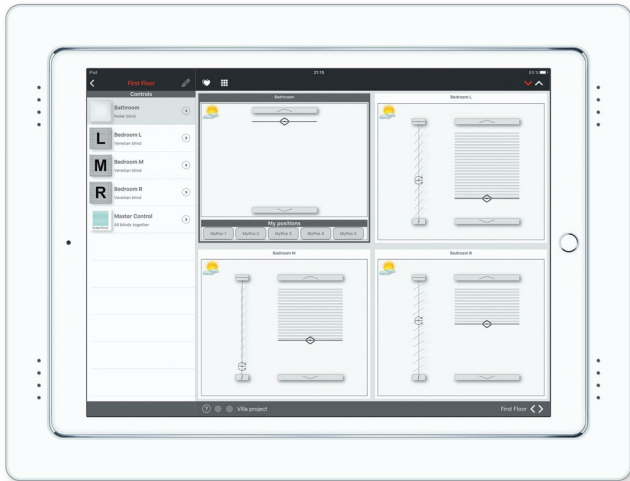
iPad
21:15
First Floor
Controls
Bathroom
Roller blind
L
Bedroom L
Venetian blind
M
Bedroom M
Venetian blind
R
Bedroom R
Venetian blind
Master Control
All blinds together
Bathroom
My positions
MyPos 1
MyPos 2
MyPos 3
MyPos 4
MyPos 5
Bedroom L
Bedroom M
Bedroom R
Villa project
First Floor